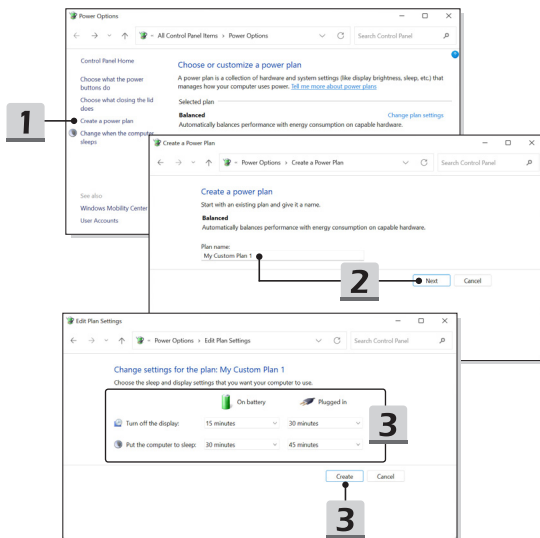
Power Options

« All Control Panel Items › Power Options

Search Control Panel

Control Panel Home

Choose what the power buttons do

Choose what closing the lid does

Create a power plan

Change when the computer sleeps

See also

Windows Mobility Center

User Accounts

Choose or customize a power plan

A power plan is a collection of hardware and system settings (like display brightness, sleep, etc.) that manages how your computer uses power. Tell me more about power plans

Selected plan

Balanced

Change plan settings

Automatically balances performance with energy consumption on capable hardware.

1

Create a Power Plan

« Power Options › Create a Power Plan

Search Control Panel

Create a power plan

Start with an existing plan and give it a name.

Balanced

Automatically balances performance with energy consumption on capable hardware.

Plan name:

My Custom Plan 1

2

Next

Cancel

Edit Plan Settings

« Power Options › Edit Plan Settings

Search Control Panel

Change settings for the plan: My Custom Plan 1

Choose the sleep and display settings that you want your computer to use.

| | On battery | Plugged in |
|---|---|---|
| Turn off the display: | 15 minutes | 30 minutes |
| Put the computer to sleep: | 30 minutes | 45 minutes |

3

Create

Cancel

3